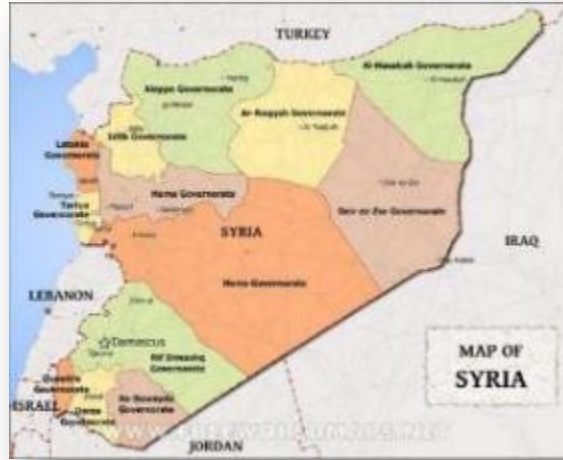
TURKEY

Al Hasakah Governorate

Aleppo Governorate

Ar Raqqah Governorate

Idlib Governorate

Latakia Governorate

Hama Governorate

Tartus Governorate

Deir ez-Zor Governorate

SYRIA

IRAQ

Homs Governorate

LEBANON

Damascus

Rif Dimashq Governorate

Quneitra Governorate

Daraa Governorate

As Suwayda Governorate

ISRAEL

JORDAN

MAP OF SYRIA

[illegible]